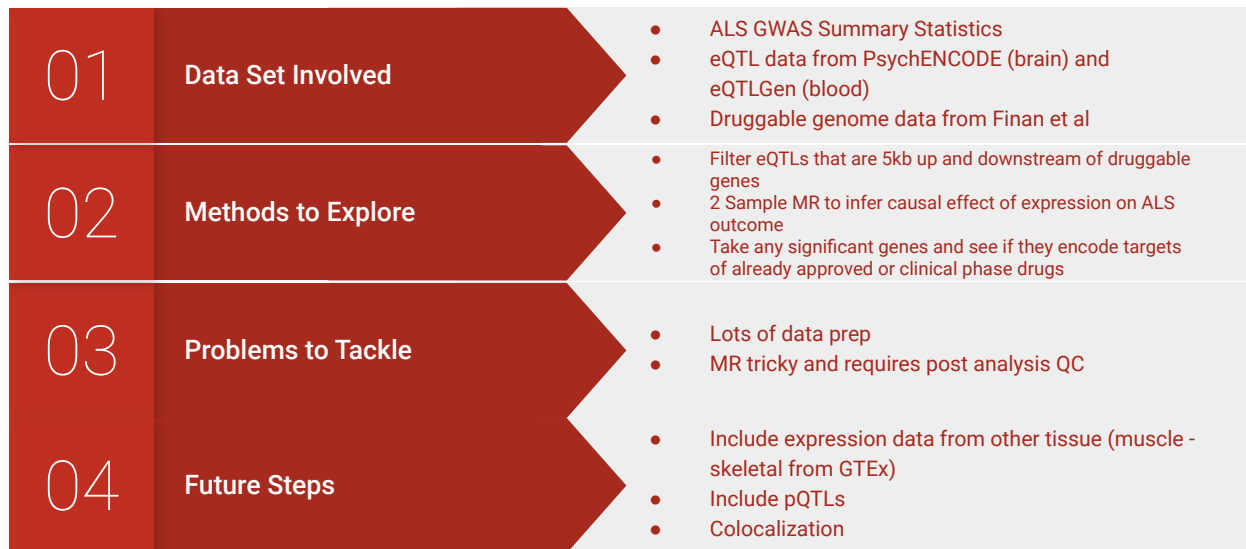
01

Data Set Involved

- ALS GWAS Summary Statistics
- eQTL data from PsychENCODE (brain) and eQTLGen (blood)
- Druggable genome data from Finan et al

02

Methods to Explore

- Filter eQTLs that are 5kb up and downstream of druggable genes
- 2 Sample MR to infer causal effect of expression on ALS outcome
- Take any significant genes and see if they encode targets of already approved or clinical phase drugs

03

Problems to Tackle

- Lots of data prep
- MR tricky and requires post analysis QC

04

Future Steps

- Include expression data from other tissue (muscle - skeletal from GTEx)
- Include pQTLs
- Colocalization